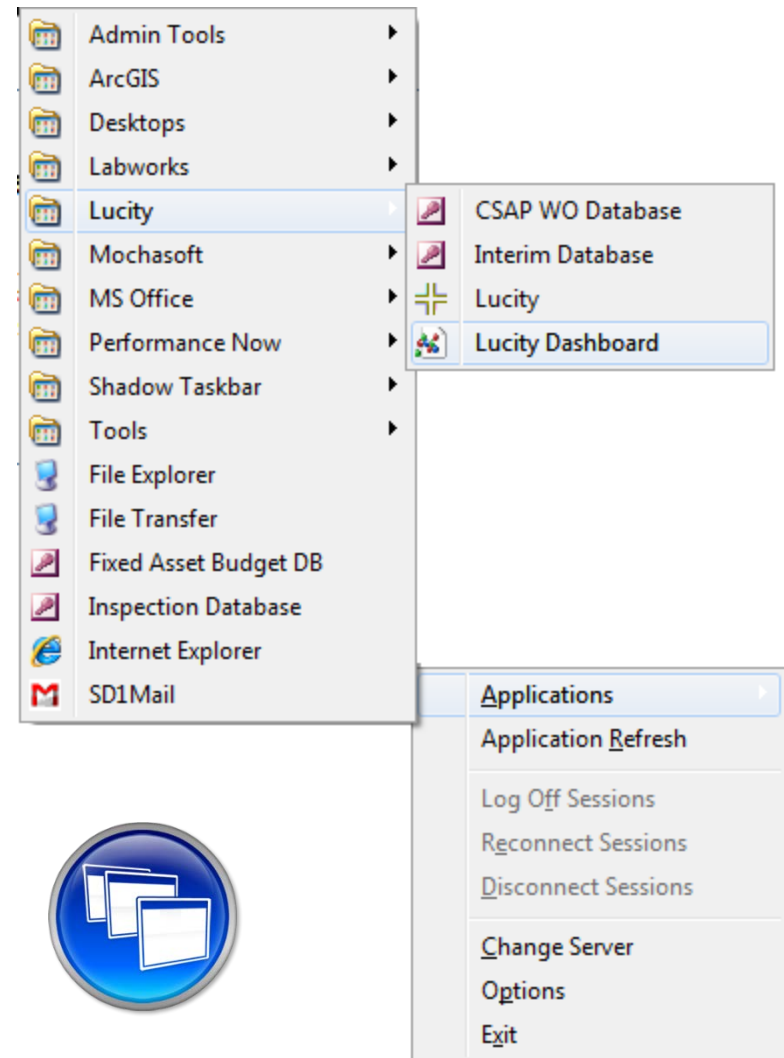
Admin Tools
ArcGIS
Desktops
Labworks
Lucity
Mochasoft
MS Office
Performance Now
Shadow Taskbar
Tools
File Explorer
File Transfer
Fixed Asset Budget DB
Inspection Database
Internet Explorer
SD1Mail

CSAP WO Database
Interim Database
Lucity
Lucity Dashboard

Applications
Application Refresh
Log Off Sessions
Reconnect Sessions
Disconnect Sessions
Change Server
Options
Exit